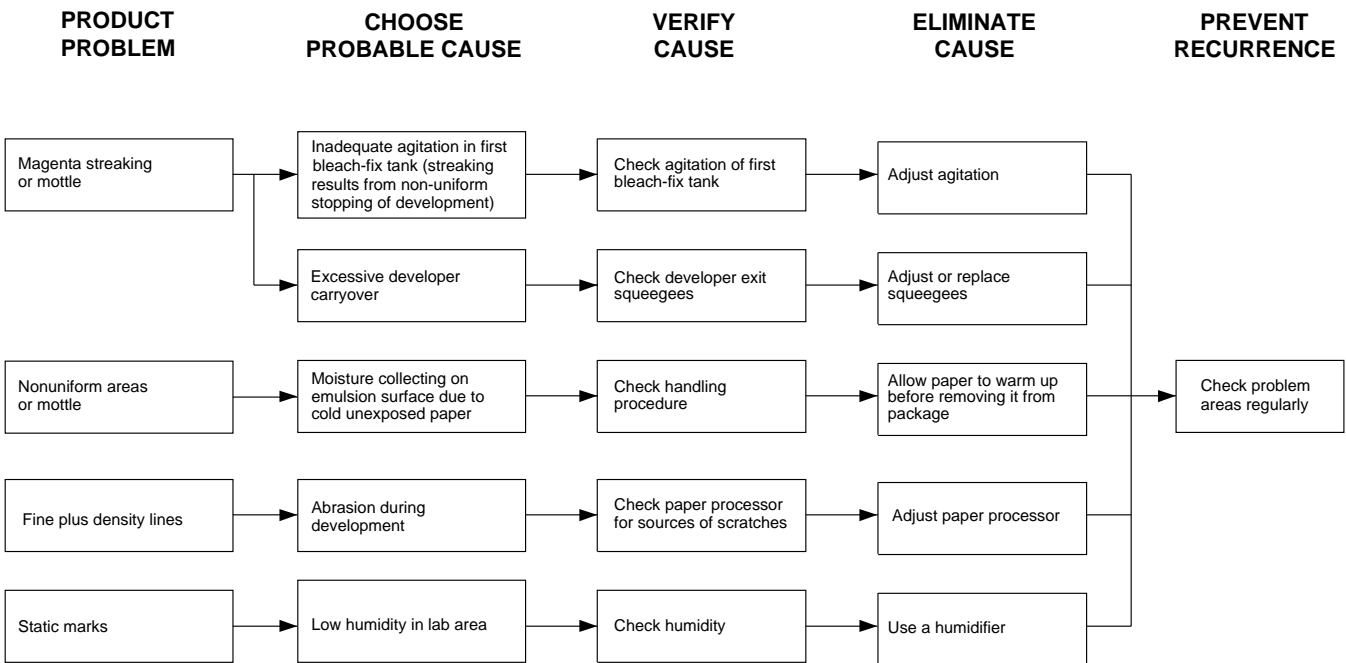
PRODUCT PROBLEM

CHOOSE PROBABLE CAUSE

VERIFY CAUSE

ELIMINATE CAUSE

PREVENT RECURRENCE

Magenta streaking or mottle

Inadequate agitation in first bleach-fix tank (streaking results from non-uniform stopping of development)

Check agitation of first bleach-fix tank

Adjust agitation

Excessive developer carryover

Check developer exit squeegees

Adjust or replace squeegees

Nonuniform areas or mottle

Moisture collecting on emulsion surface due to cold unexposed paper

Check handling procedure

Allow paper to warm up before removing it from package

Check problem areas regularly

Fine plus density lines

Abrasion during development

Check paper processor for sources of scratches

Adjust paper processor

Static marks

Low humidity in lab area

Check humidity

Use a humidifier